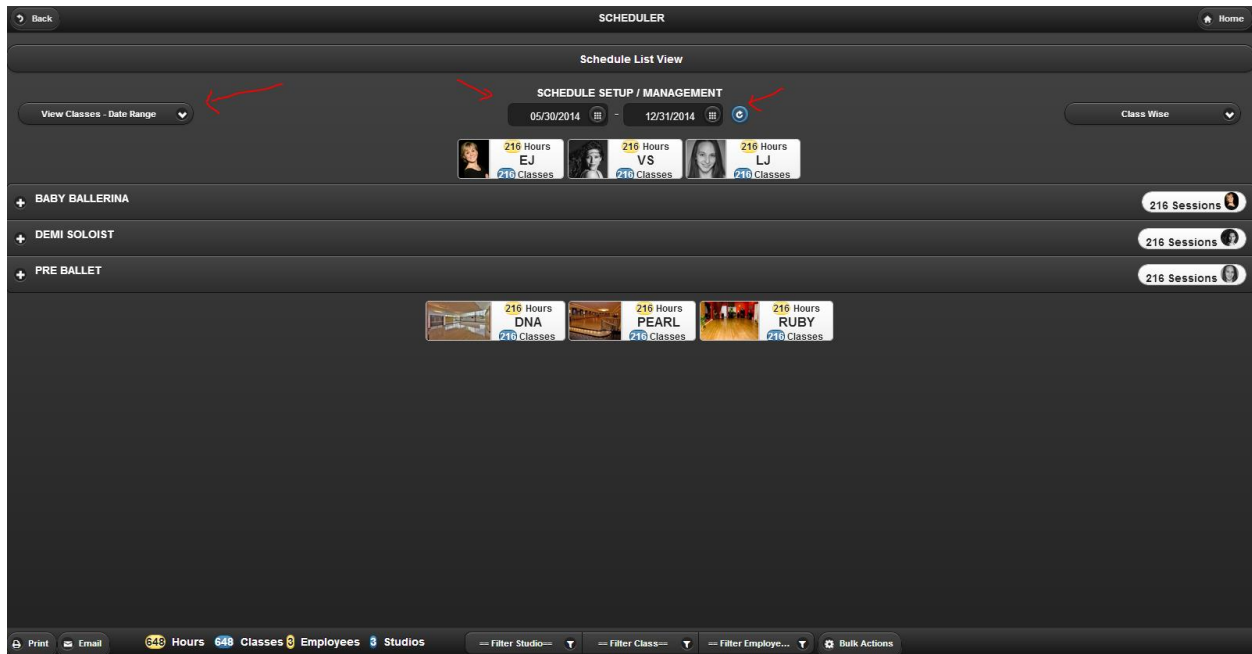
Back

SCHEDULER

Home

Schedule List View

SCHEDULE SETUP / MANAGEMENT

View Classes - Date Range

05/30/2014 - 12/31/2014

Class Wise

216 Hours EJ 216 Classes

216 Hours VS 216 Classes

216 Hours LJ 216 Classes

BABY BALLERINA

216 Sessions

DEMI SOLOIST

216 Sessions

PRE BALLET

216 Sessions

216 Hours DNA 216 Classes

216 Hours PEARL 216 Classes

216 Hours RUBY 216 Classes

Print

Email

648 Hours 648 Classes 3 Employees 3 Studios

==Filter Studio==

==Filter Class==

==Filter Employe...

Bulk Actions